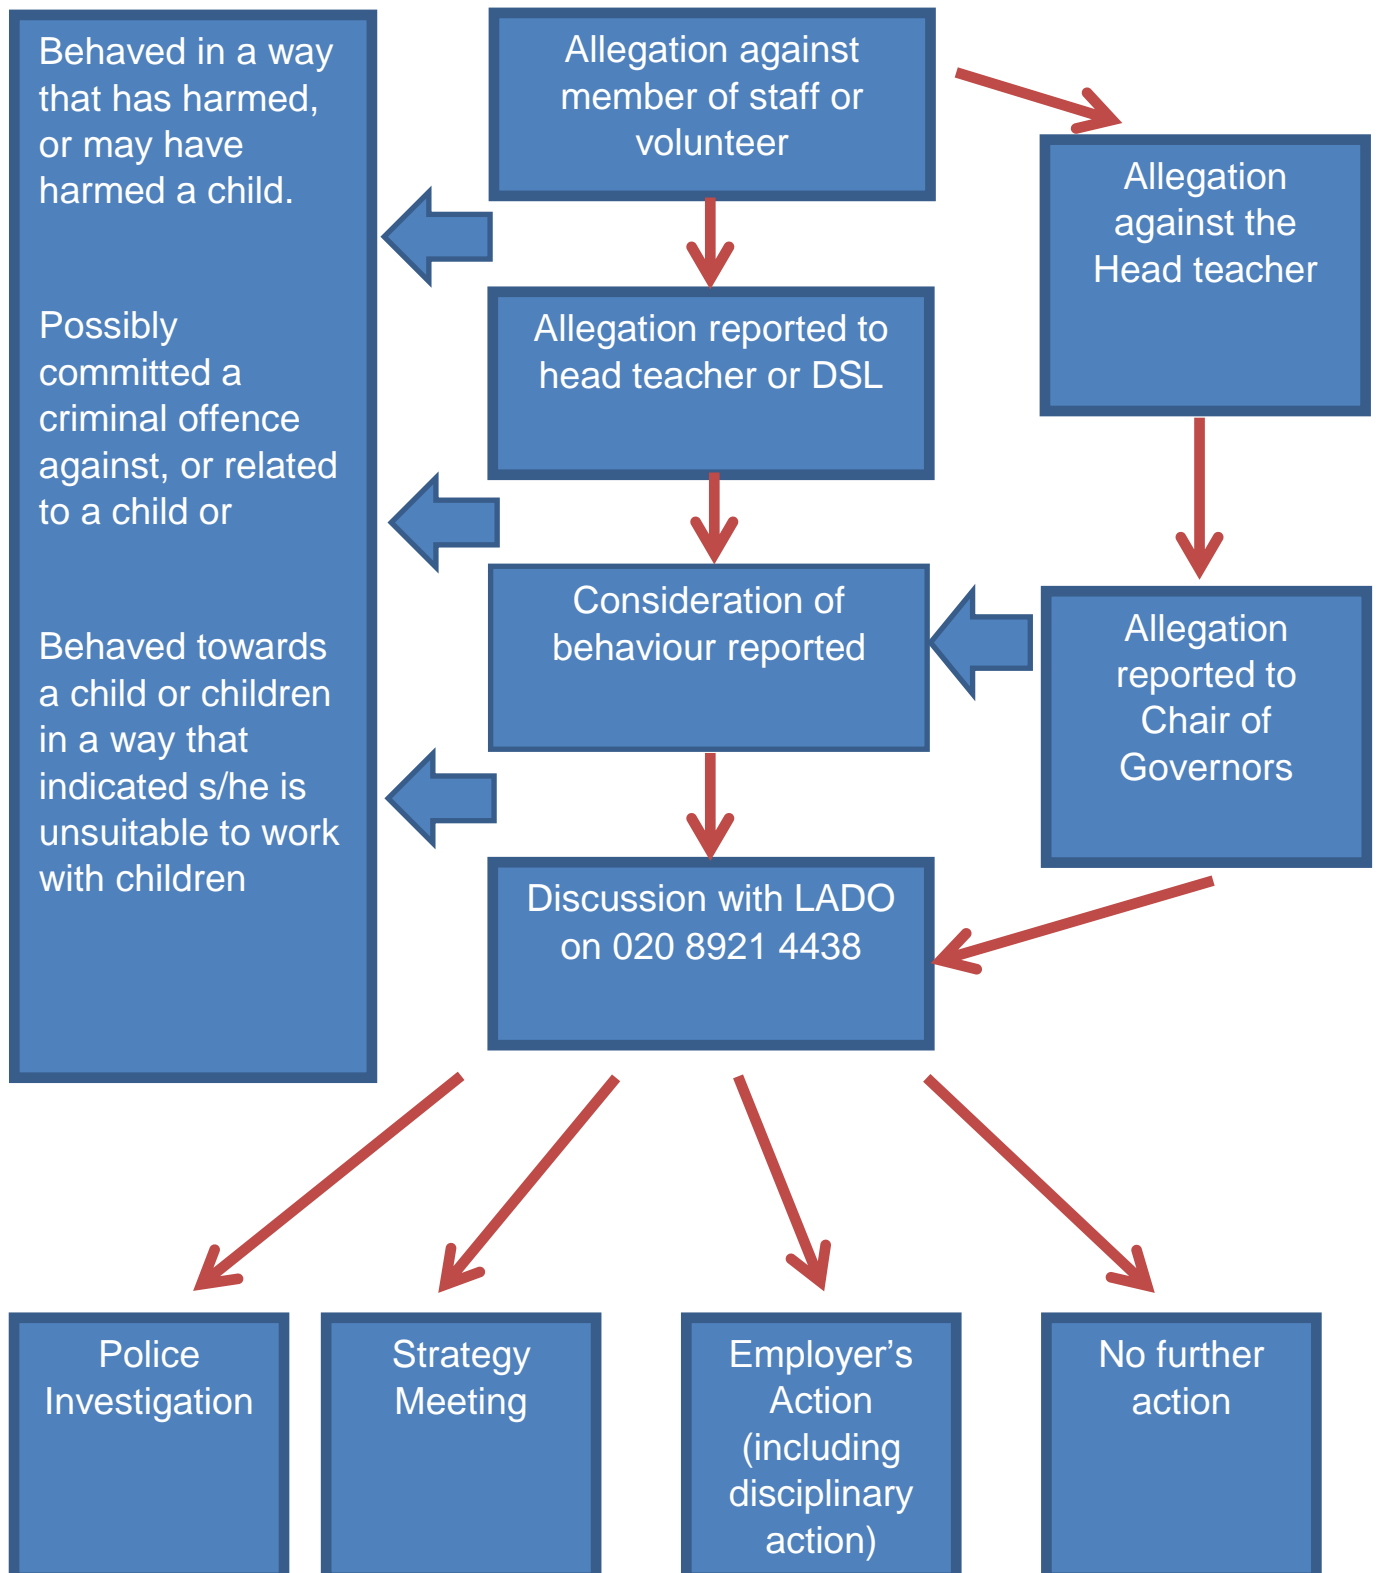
Behaved in a way that has harmed, or may have harmed a child.

Possibly committed a criminal offence against, or related to a child or

Behaved towards a child or children in a way that indicated s/he is unsuitable to work with children

Allegation against member of staff or volunteer

Allegation reported to head teacher or DSL

Consideration of behaviour reported

Discussion with LADO on 020 8921 4438

Allegation against the Head teacher

Allegation reported to Chair of Governors

Police Investigation

Strategy Meeting

Employer's Action (including disciplinary action)

No further action